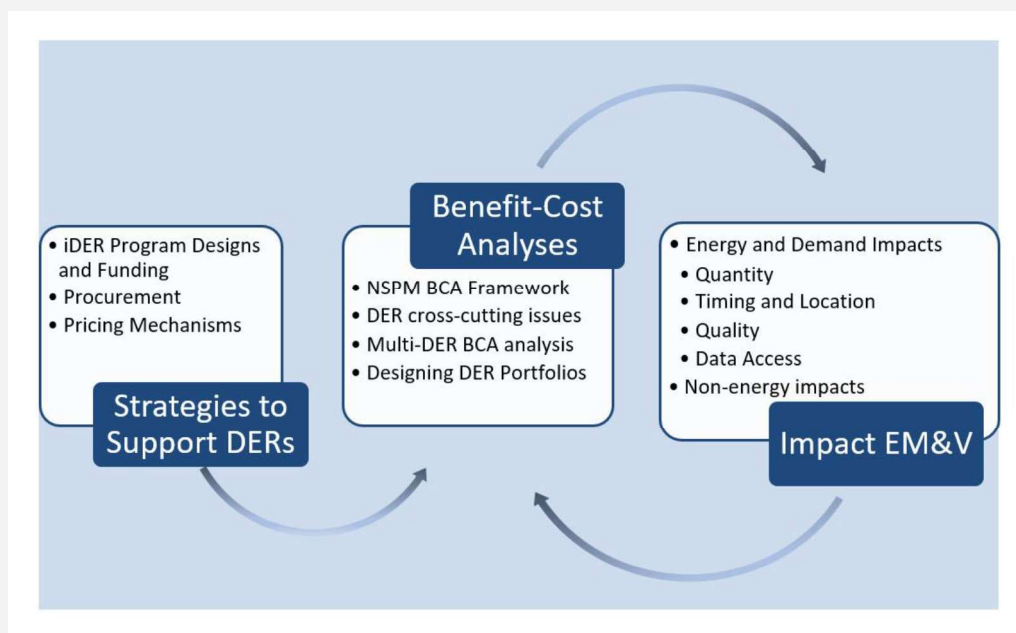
- iDER Program Designs and Funding
- Procurement
- Pricing Mechanisms

Strategies to Support DERs

Benefit-Cost Analyses

- NSPM BCA Framework
- DER cross-cutting issues
- Multi-DER BCA analysis
- Designing DER Portfolios

- Energy and Demand Impacts
  - Quantity
  - Timing and Location
  - Quality
  - Data Access
- Non-energy impacts

Impact EM&V